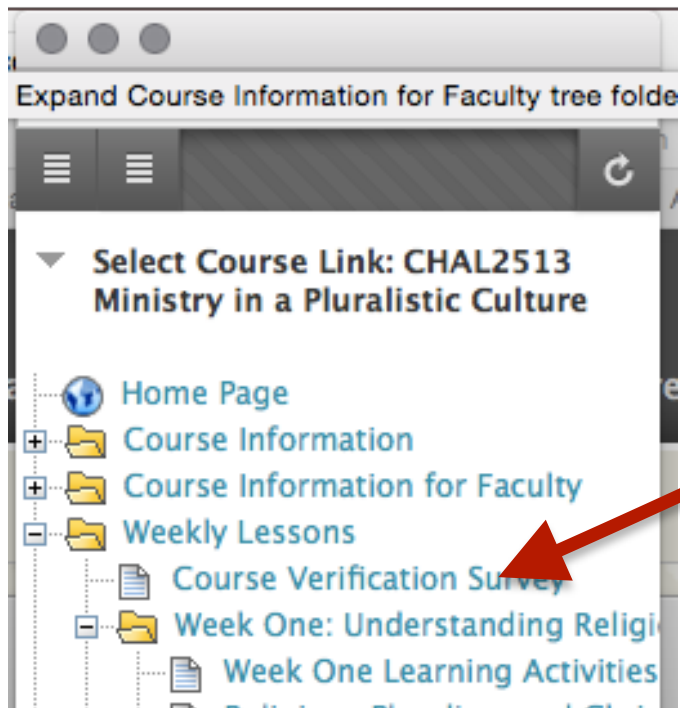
Expand Course Information for Faculty tree folde

Select Course Link: CHAL2513 Ministry in a Pluralistic Culture

Home Page
Course Information
Course Information for Faculty
Weekly Lessons
Course Verification Survey
Week One: Understanding Religi
Week One Learning Activities
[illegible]